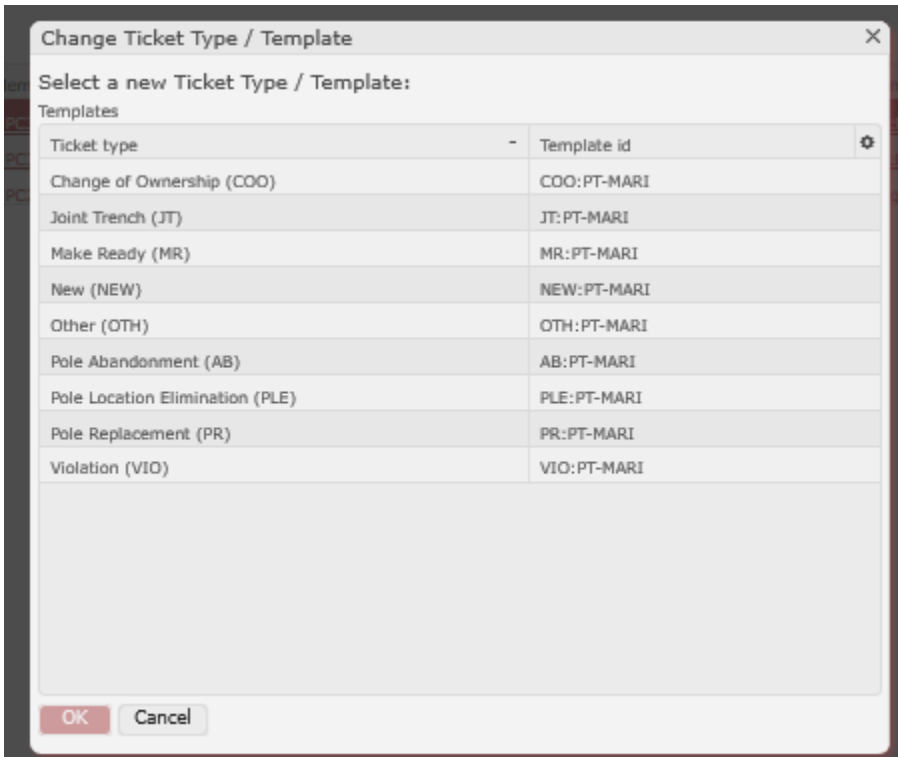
Change Ticket Type / Template ×

Select a new Ticket Type / Template:

Templates

| Ticket type - | Template id |
|---|---|
| Change of Ownership (COO) | COO:PT-MARI |
| Joint Trench (JT) | JT:PT-MARI |
| Make Ready (MR) | MR:PT-MARI |
| New (NEW) | NEW:PT-MARI |
| Other (OTH) | OTH:PT-MARI |
| Pole Abandonment (AB) | AB:PT-MARI |
| Pole Location Elimination (PLE) | PLE:PT-MARI |
| Pole Replacement (PR) | PR:PT-MARI |
| Violation (VIO) | VIO:PT-MARI |

OK Cancel